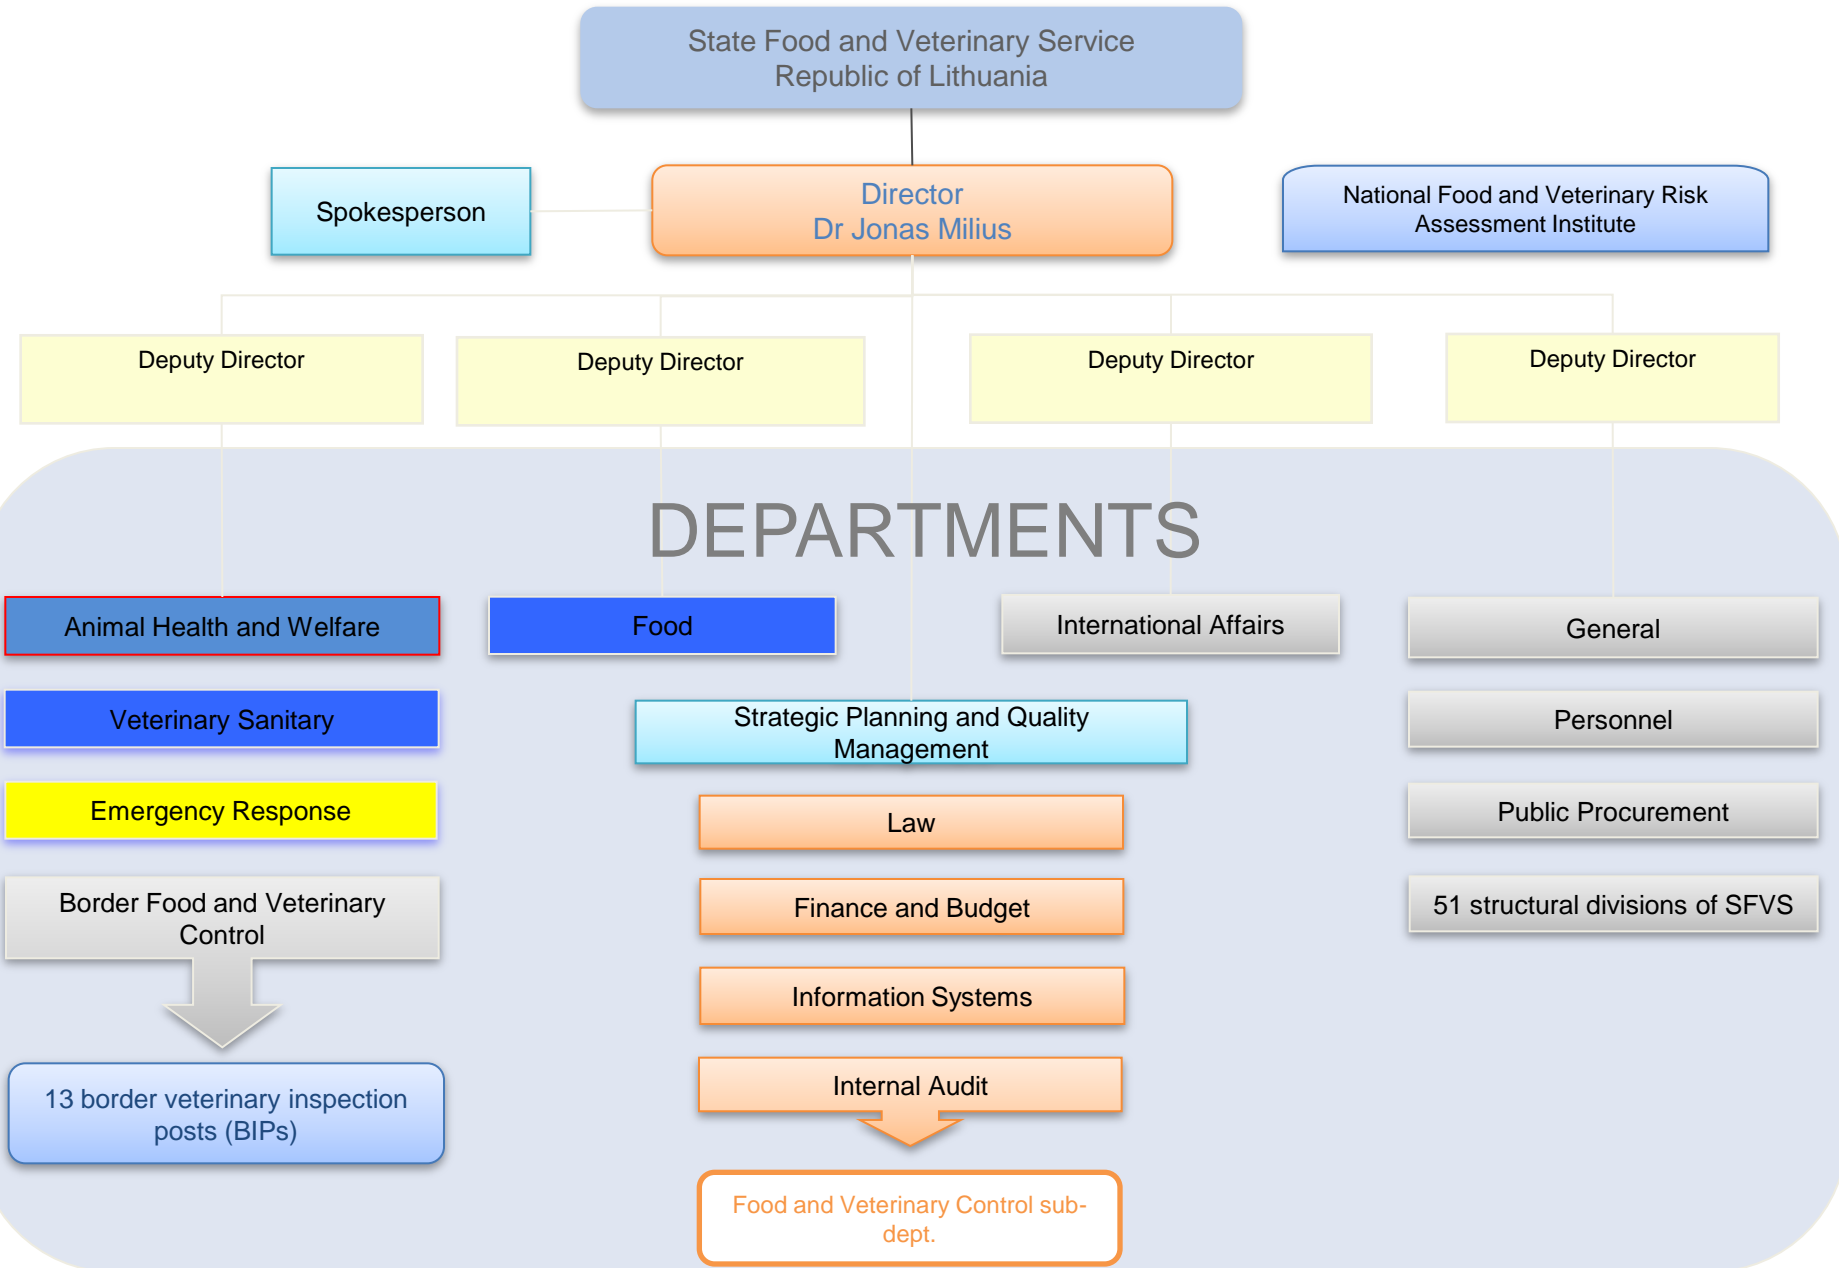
State Food and Veterinary Service
Republic of Lithuania

Spokesperson

Director
Dr Jonas Milius

National Food and Veterinary Risk Assessment Institute

Deputy Director

Deputy Director

Deputy Director

Deputy Director

DEPARTMENTS

Animal Health and Welfare

Veterinary Sanitary

Emergency Response

Border Food and Veterinary Control

13 border veterinary inspection posts (BIPs)

Food

Strategic Planning and Quality Management

Law

Finance and Budget

Information Systems

Internal Audit

Food and Veterinary Control sub-dept.

International Affairs

General

Personnel

Public Procurement

51 structural divisions of SFVS